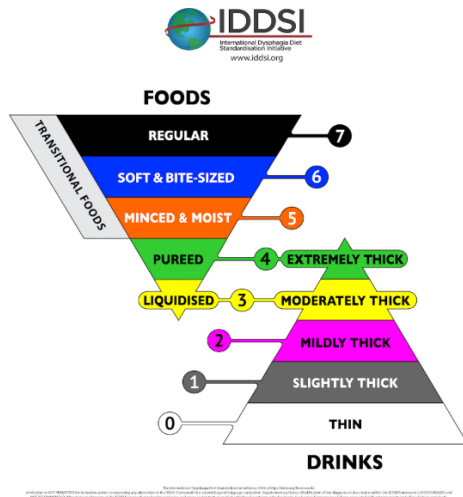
IDDSI
International Dysphagia Diet Standardisation Initiative
www.iddsi.org

FOODS

TRANSITIONAL FOODS

REGULAR 7

SOFT & BITE-SIZED 6

MINCED & MOIST 5

PUREED 4 EXTREMELY THICK

LIQUIDISED 3 MODERATELY THICK

2 MILDLY THICK

1 SLIGHTLY THICK

0 THIN

DRINKS

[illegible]